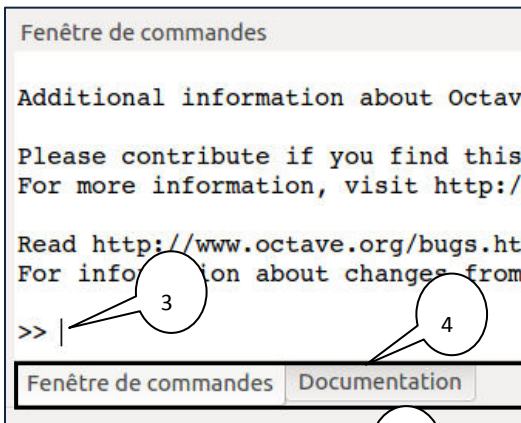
Fenêtre de commandes

Additional information about Octav

Please contribute if you find this
For more information, visit http:/

Read http://www.octave.org/bugs.ht
For info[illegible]ion about changes from

>> |

3

4

Fenêtre de commandes Documentation